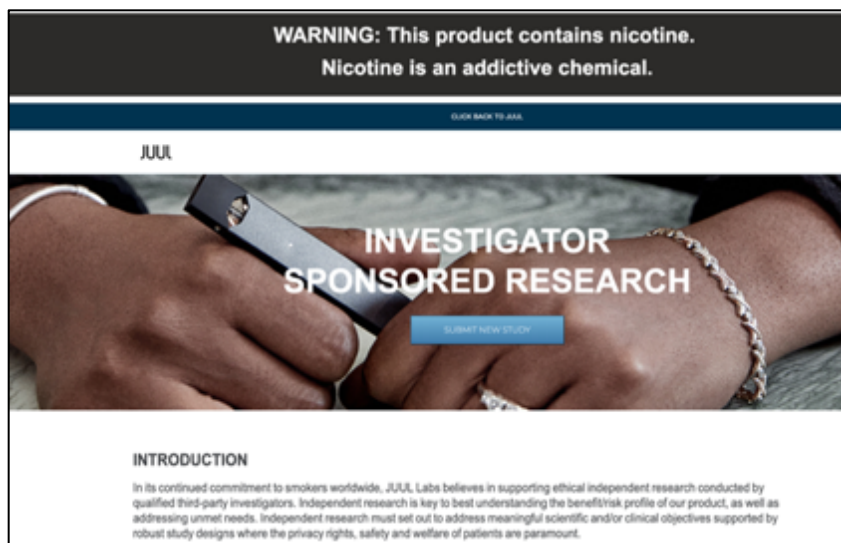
WARNING: This product contains nicotine.
Nicotine is an addictive chemical.

CLICK BACK TO JUUL

JUUL

INVESTIGATOR SPONSORED RESEARCH

SUBMIT NEW STUDY

INTRODUCTION

In its continued commitment to smokers worldwide, JUUL Labs believes in supporting ethical independent research conducted by qualified third-party investigators. Independent research is key to best understanding the benefit/risk profile of our product, as well as addressing unmet needs. Independent research must set out to address meaningful scientific and/or clinical objectives supported by robust study designs where the privacy rights, safety and welfare of patients are paramount.